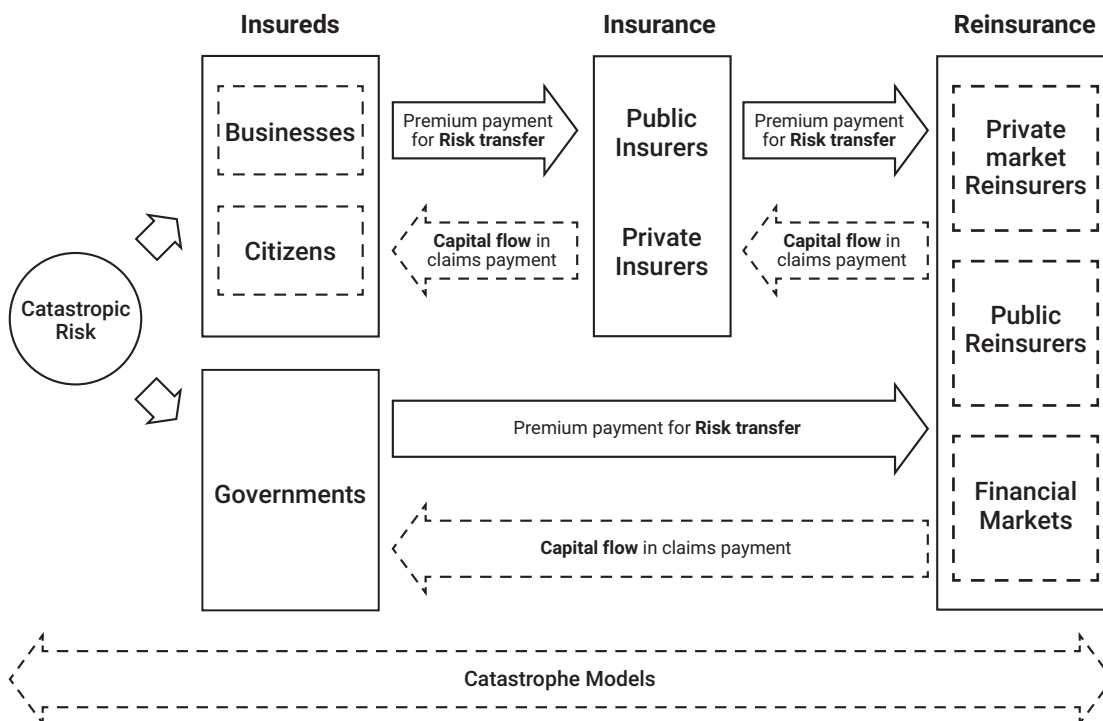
Insureds

Insurance

Reinsurance

Businesses

Citizens

Premium payment for Risk transfer

Capital flow in claims payment

Public Insurers

Private Insurers

Premium payment for Risk transfer

Capital flow in claims payment

Private market Reinsurers

Public Reinsurers

Financial Markets

Catastropic Risk

Governments

Premium payment for Risk transfer

Capital flow in claims payment

Catastrophe Models